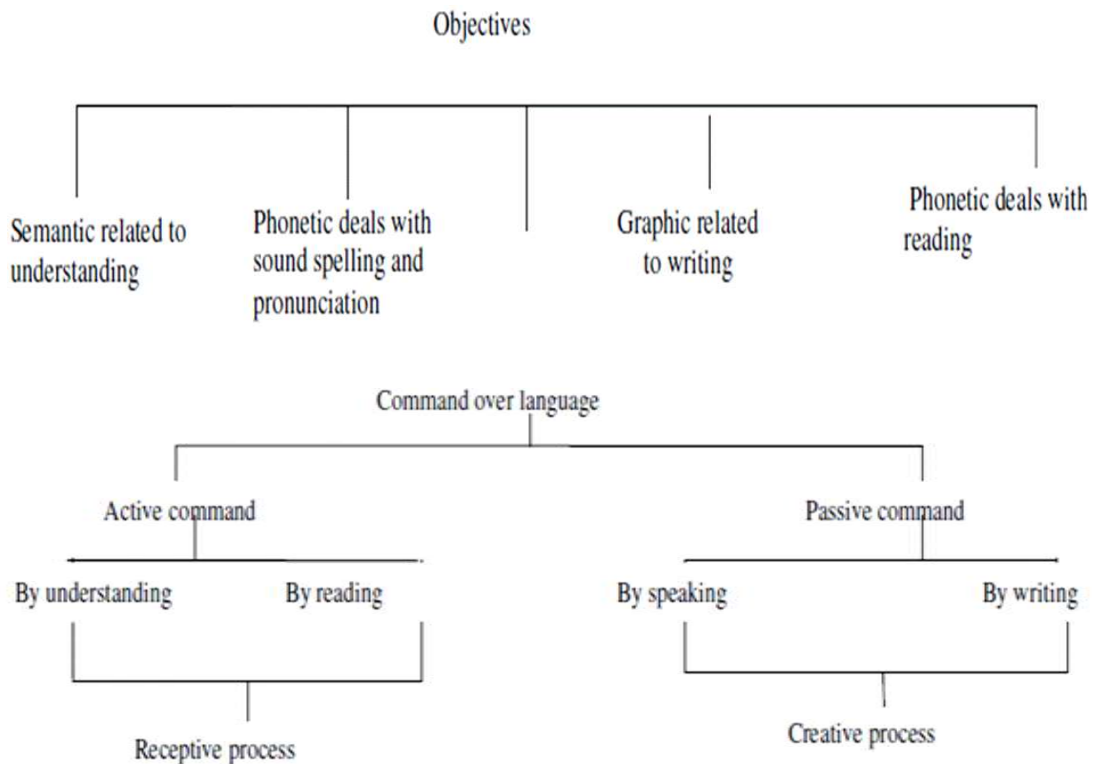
Objectives

Semantic related to understanding

Phonetic deals with sound spelling and pronunciation

Graphic related to writing

Phonetic deals with reading

Command over language

Active command

Passive command

By understanding

By reading

By speaking

By writing

Receptive process

Creative process